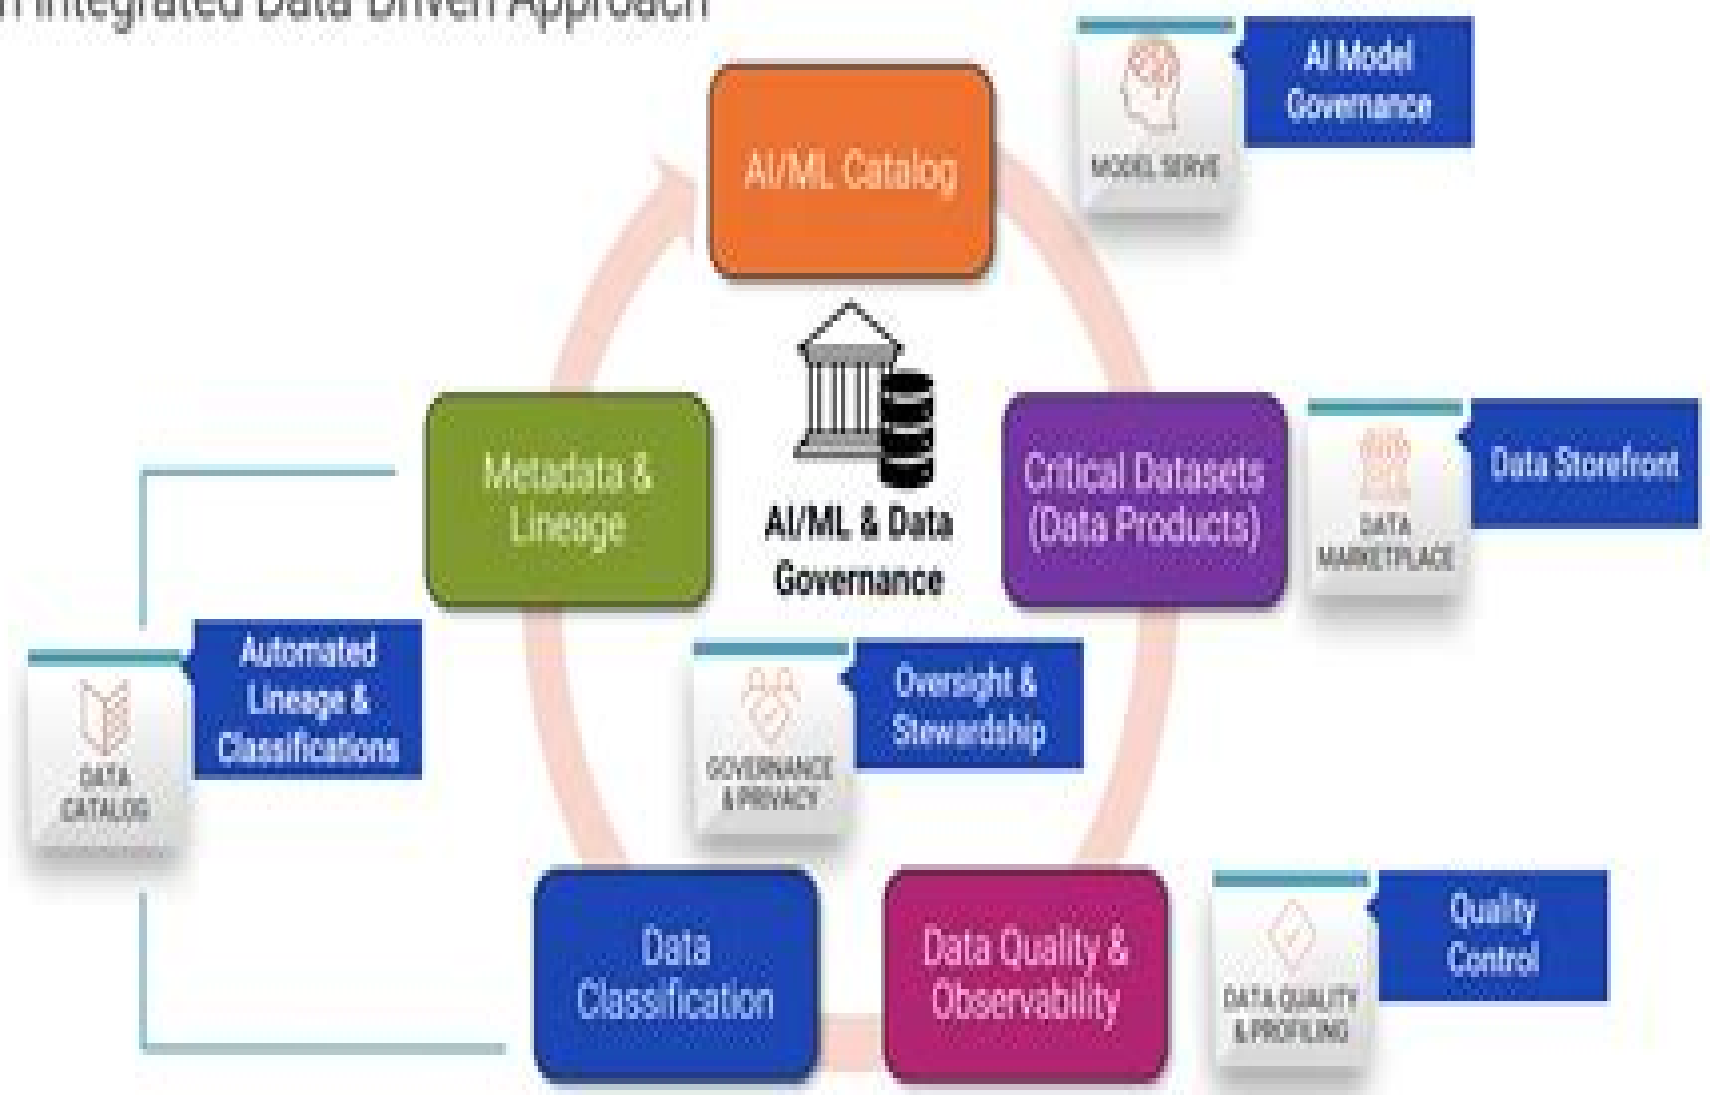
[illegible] Integrated Data Driven Approach

AI/ML Catalog

MODEL SERVE

AI Model Governance

Metadata & Lineage

AI/ML & Data Governance

Critical Datasets (Data Products)

DATA MARKETPLACE

Data Storefront

DATA CATALOG

Automated Lineage & Classifications

GOVERNANCE & PRIVACY

Oversight & Stewardship

Data Classification

Data Quality & Observability

DATA QUALITY & PROFILING

Quality Control